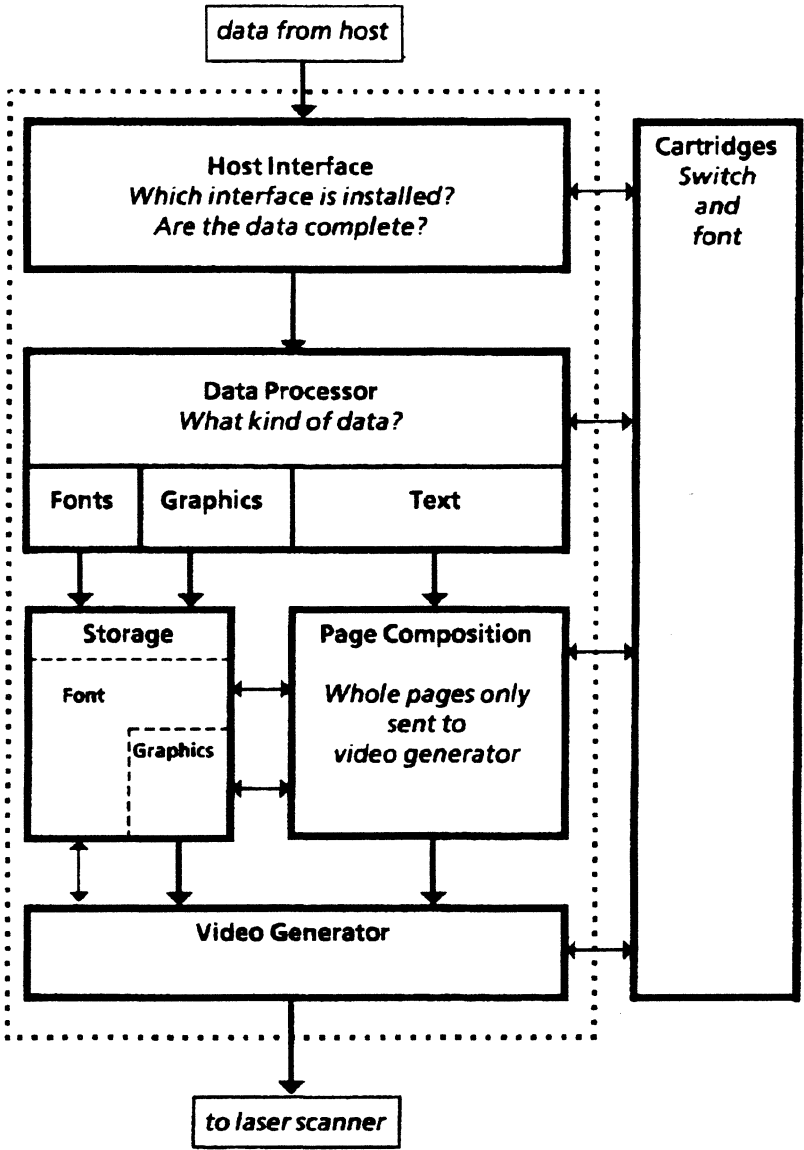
data from host

Host Interface
Which interface is installed?
Are the data complete?

Cartridges
Switch
and
font

Data Processor
What kind of data?

Fonts

Graphics

Text

Storage

Font

Graphics

Page Composition

Whole pages only sent to video generator

Video Generator

to laser scanner